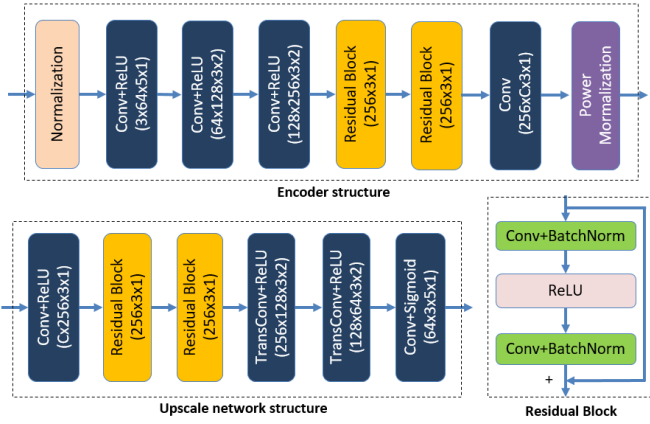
Normalization

Conv+ReLU (3x64x5x1)

Conv+ReLU (64x128x3x2)

Conv+ReLU (128x256x3x2)

Residual Block (256x3x1)

Residual Block (256x3x1)

Conv (256xCx3x1)

Power Mormalization

Encoder structure

Conv+ReLU (Cx256x3x1)

Residual Block (256x3x1)

Residual Block (256x3x1)

TransConv+ReLU (256x128x3x2)

TransConv+ReLU (128x64x3x2)

Conv+Sigmoid (64x3x5x1)

Upscale network structure

Conv+BatchNorm

ReLU

Conv+BatchNorm

+

Residual Block